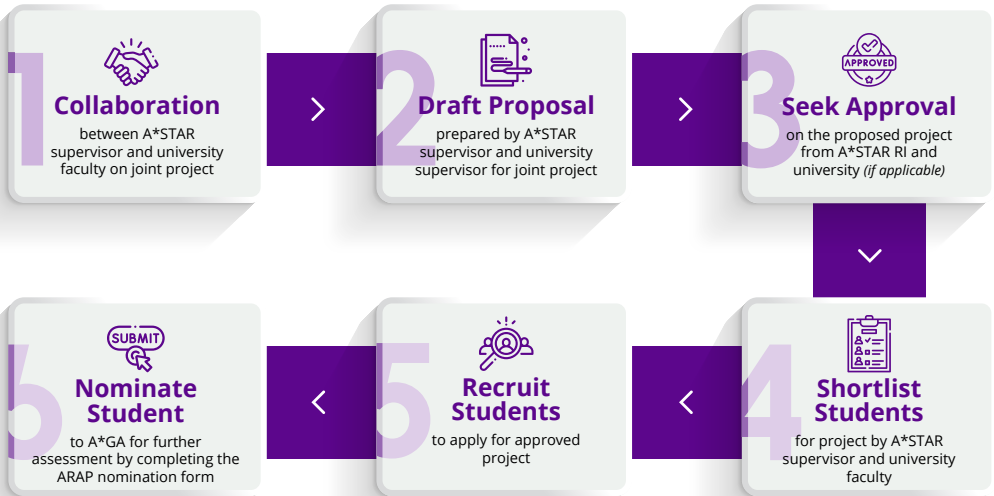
1
Collaboration
between A*STAR supervisor and university faculty on joint project

2
Draft Proposal
prepared by A*STAR supervisor and university supervisor for joint project

APPROVED
3
Seek Approval
on the proposed project from A*STAR RI and university *(if applicable)*

4
Shortlist Students
for project by A*STAR supervisor and university faculty

5
Recruit Students
to apply for approved project

SUBMIT
6
Nominate Student
to A*GA for further assessment by completing the ARAP nomination form